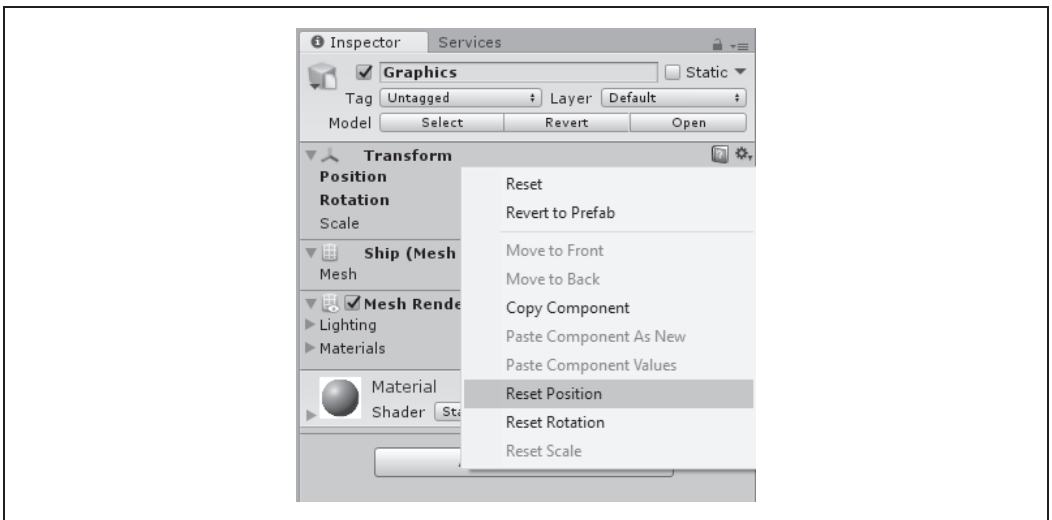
Inspector Services

Graphics Static

Tag Untagged Layer Default

Model Select Revert Open

Transform

Position

Rotation

Scale

Ship (Mesh

Mesh

Mesh Rende

Lighting

Materials

Material

Shader Sta

Reset

Revert to Prefab

Move to Front

Move to Back

Copy Component

Paste Component As New

Paste Component Values

Reset Position

Reset Rotation

Reset Scale